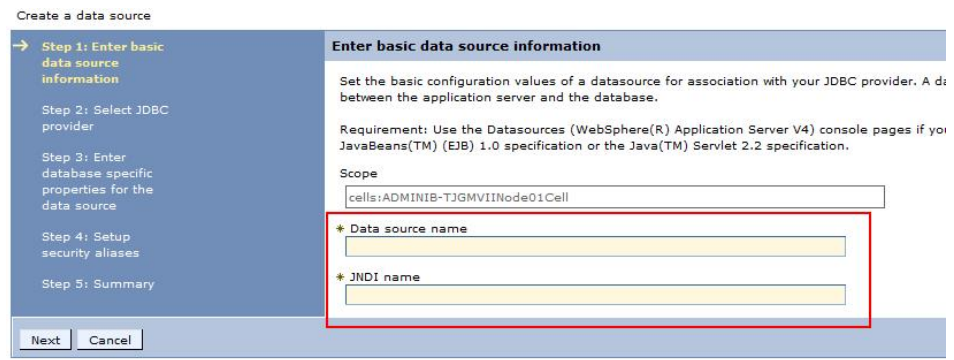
Create a data source

→ Step 1: Enter basic data source information

Step 2: Select JDBC provider

Step 3: Enter database specific properties for the data source

Step 4: Setup security aliases

Step 5: Summary

Enter basic data source information

Set the basic configuration values of a datasource for association with your JDBC provider. A da between the application server and the database.

Requirement: Use the Datasources (WebSphere(R) Application Server V4) console pages if you JavaBeans(TM) (EJB) 1.0 specification or the Java(TM) Servlet 2.2 specification.

Scope

cells:ADMINIB-TJGMVIINode01Cell

* Data source name

* JNDI name

Next Cancel